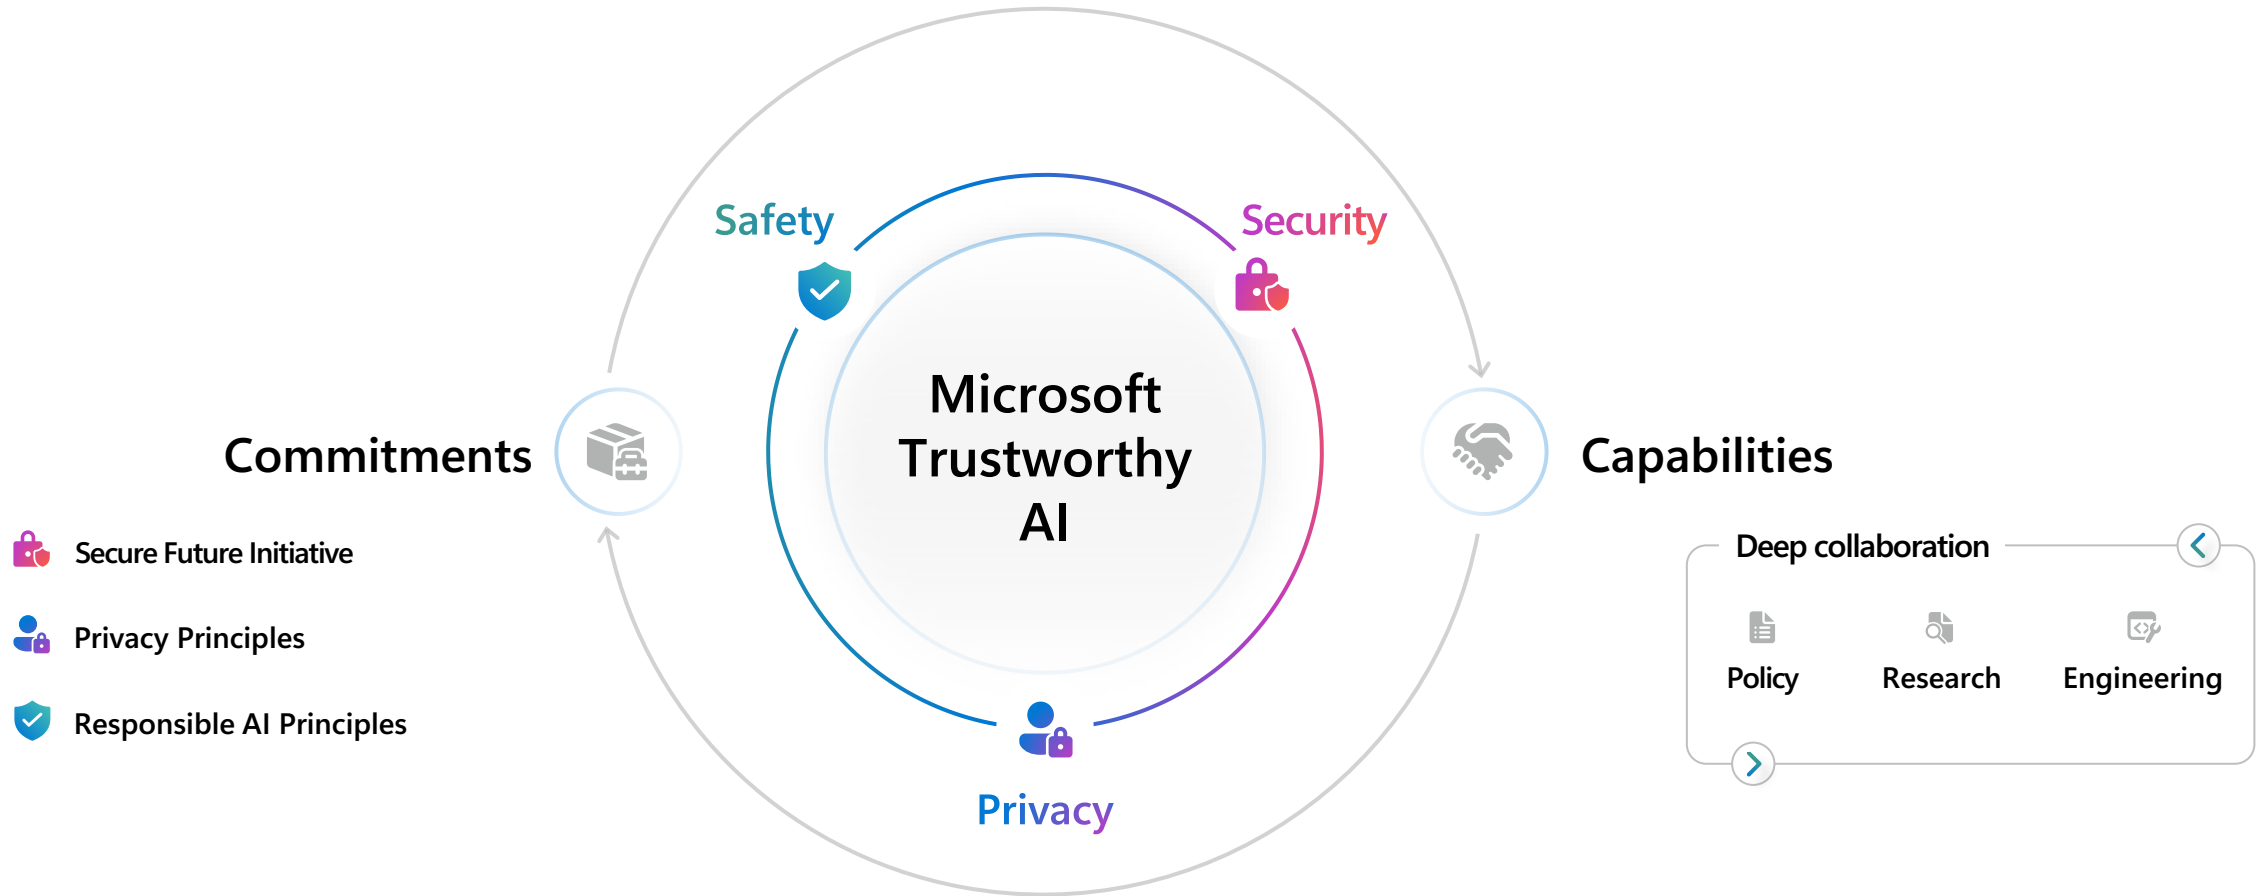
Safety

Security

Microsoft Trustworthy AI

Commitments

Capabilities

Secure Future Initiative

Privacy Principles

Responsible AI Principles

Deep collaboration

Policy

Research

Engineering

Privacy